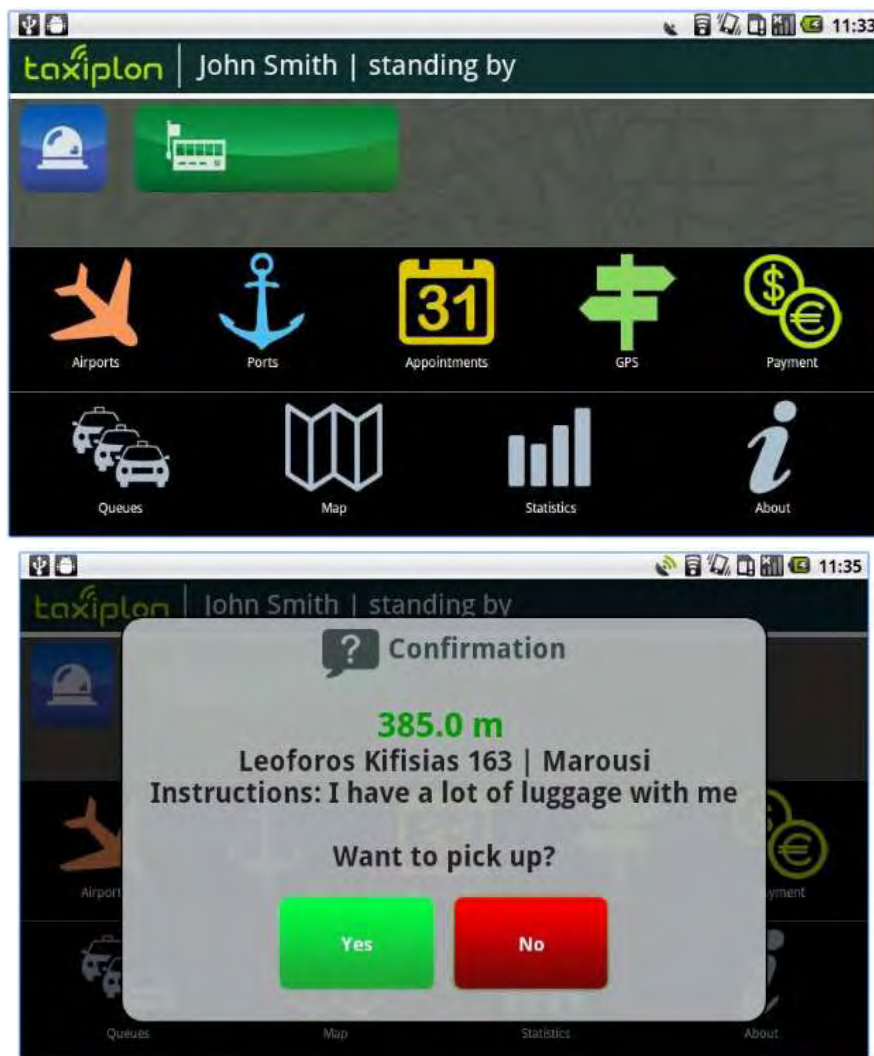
11:33

taxiplon | John Smith | standing by

31

Airports

Ports

Appointments

GPS

Payment

Queues

Map

Statistics

About

11:35

taxiplon | John Smith | standing by

Confirmation

385.0 m

Leoforos Kifisias 163 | Marousi

Instructions: I have a lot of luggage with me

Want to pick up?

Yes

No

Airport

yment

Queues

Map

Statistics

About